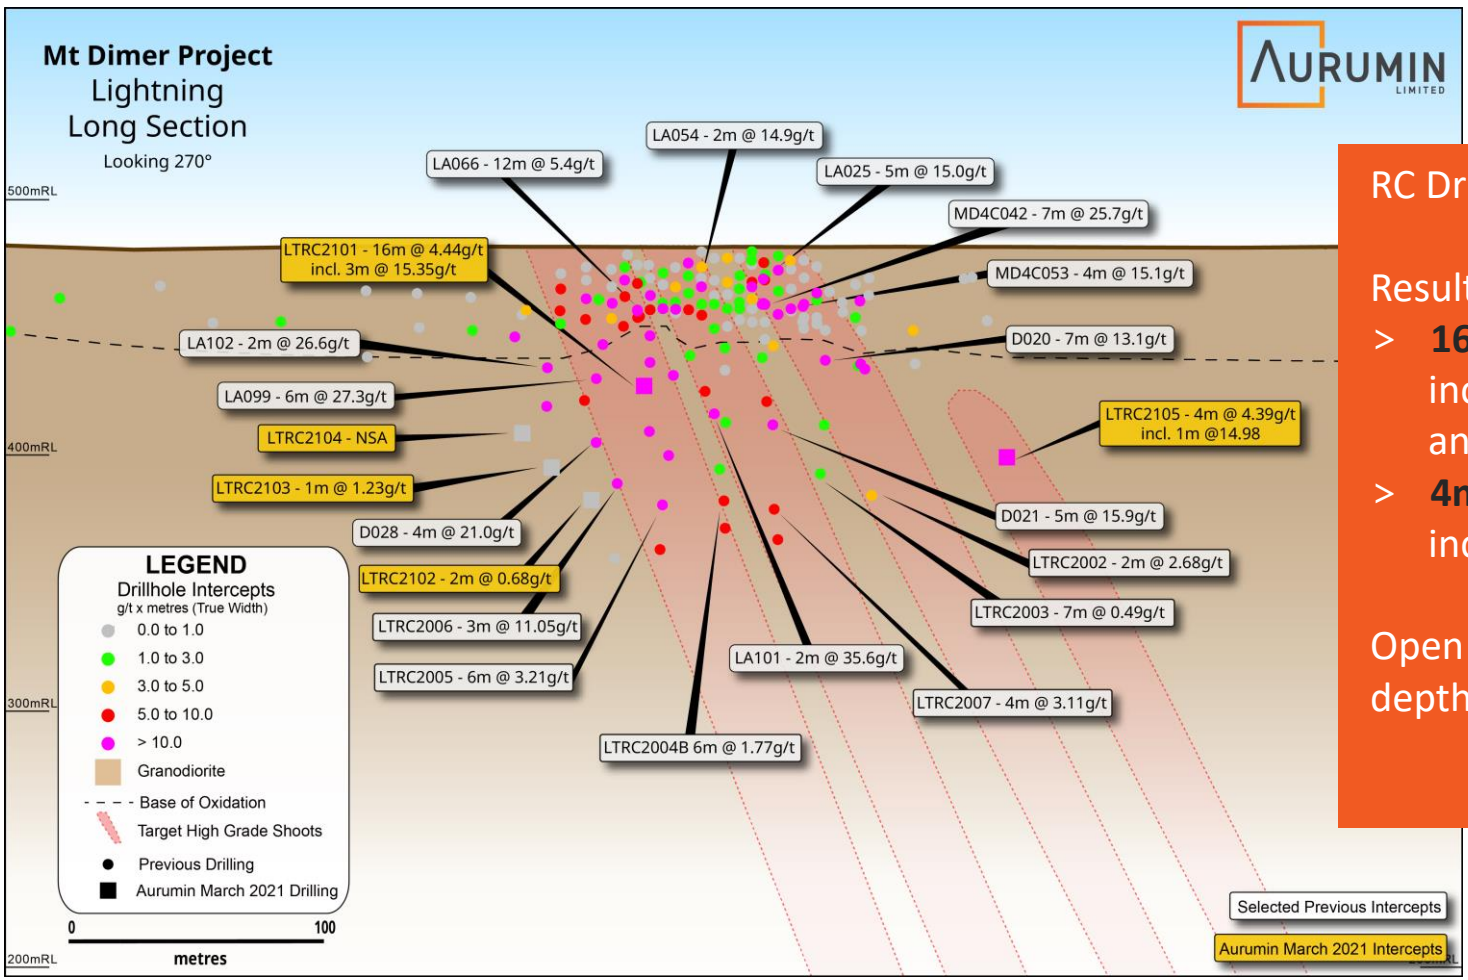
Mt Dimer Project
Lightning
Long Section
Looking 270°

AURUMIN
LIMITED

500mRL
400mRL
300mRL
200mRL

LA054 - 2m @ 14.9g/t
LA066 - 12m @ 5.4g/t
LA025 - 5m @ 15.0g/t
MD4C042 - 7m @ 25.7g/t
LTRC2101 - 16m @ 4.44g/t
incl. 3m @ 15.35g/t
MD4C053 - 4m @ 15.1g/t
LA102 - 2m @ 26.6g/t
D020 - 7m @ 13.1g/t
LA099 - 6m @ 27.3g/t
LTRC2104 - NSA
LTRC2105 - 4m @ 4.39g/t
incl. 1m @14.98
LTRC2103 - 1m @ 1.23g/t
D021 - 5m @ 15.9g/t
D028 - 4m @ 21.0g/t
LTRC2002 - 2m @ 2.68g/t
LTRC2102 - 2m @ 0.68g/t
LTRC2003 - 7m @ 0.49g/t
LTRC2006 - 3m @ 11.05g/t
LA101 - 2m @ 35.6g/t
LTRC2005 - 6m @ 3.21g/t
LTRC2007 - 4m @ 3.11g/t
LTRC2004B 6m @ 1.77g/t

LEGEND
Drillhole Intercepts
g/t x metres (True Width)
0.0 to 1.0
1.0 to 3.0
3.0 to 5.0
5.0 to 10.0
> 10.0
Granodiorite
Base of Oxidation
Target High Grade Shoots
Previous Drilling
Aurumin March 2021 Drilling

0
100
metres

Selected Previous Intercepts
Aurumin March 2021 Intercepts

RC Dr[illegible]
Result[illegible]
> 16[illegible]
inc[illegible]
an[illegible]
> 4m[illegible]
inc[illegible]
Open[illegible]
depth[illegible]